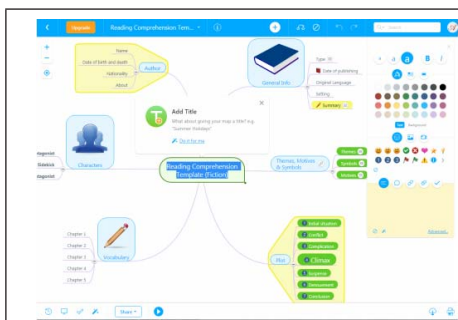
Upgrade Reading Comprehension Tem...

Name
Date of birth and death
Nationality
About
Author

General Info
Type of
Date of publishing
Original Language
Setting
Summary

Add Title
What about giving your map a title? e.g. "Summer Holidays"
Do it for me

tagonist
Statistics
tagonist
Characters

Reading Comprehension Template (Fiction)

Themes, Motives & Symbols
Themes
Symbols
Motives

Vocabulary
Chapter 1
Chapter 2
Chapter 3
Chapter 4
Chapter 5

Plot
Initial situation
Conflict
Complication
Climax
Suspense
Denouement
Conclusion

Share

Advanced